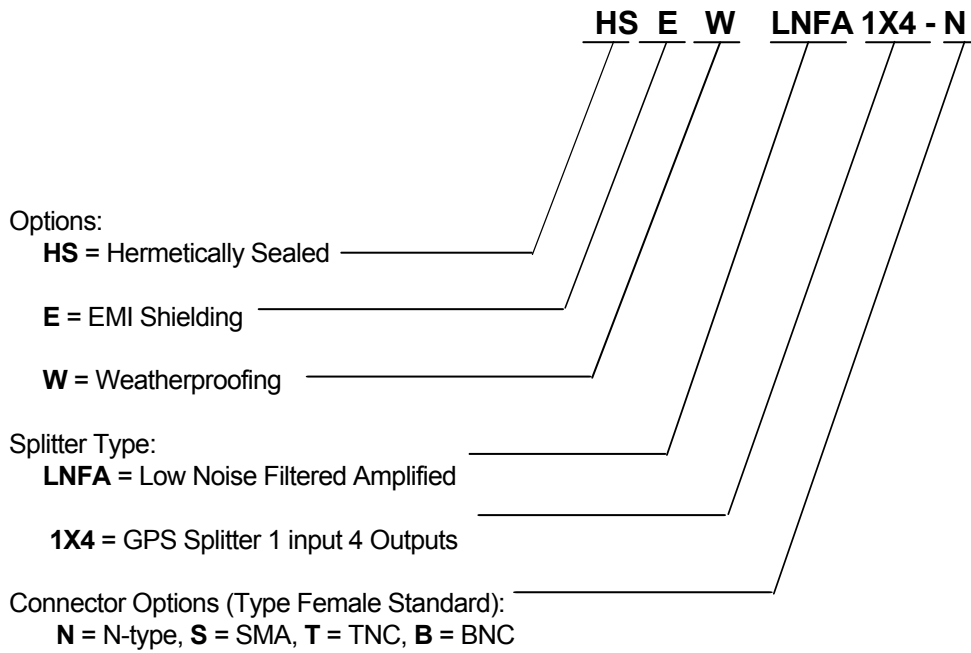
HS E W LNFA 1X4 - N

Options:
HS = Hermetically Sealed

E = EMI Shielding

W = Weatherproofing

Splitter Type:
LNFA = Low Noise Filtered Amplified

1X4 = GPS Splitter 1 input 4 Outputs

Connector Options (Type Female Standard):
N = N-type, S = SMA, T = TNC, B = BNC